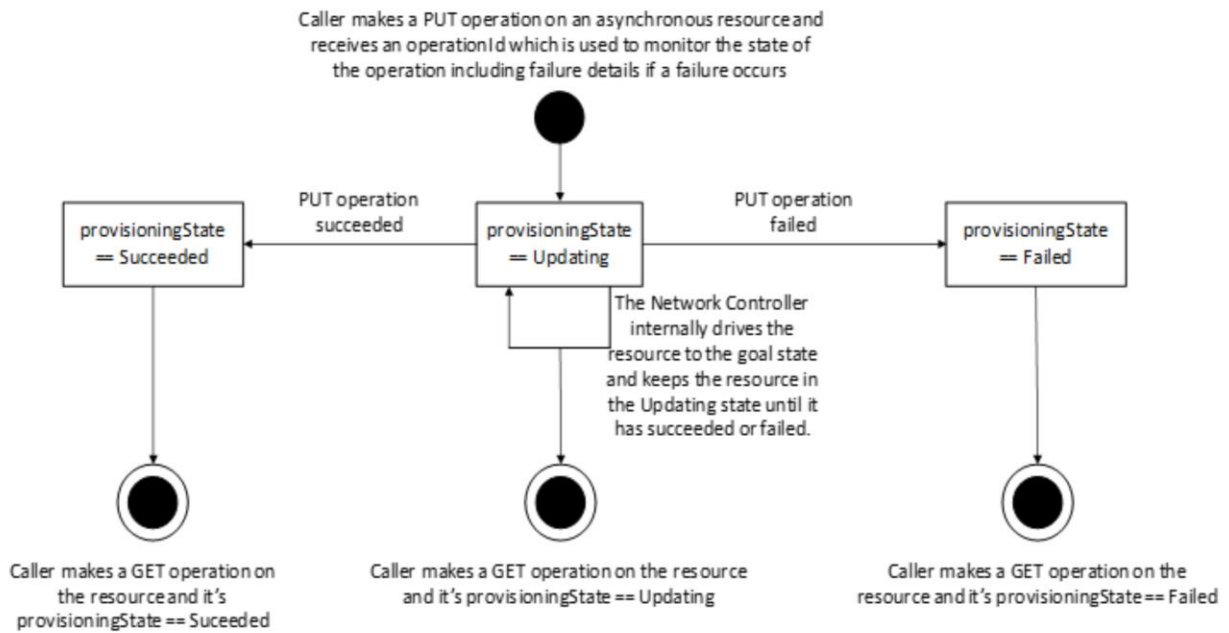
Caller makes a PUT operation on an asynchronous resource and receives an operationId which is used to monitor the state of the operation including failure details if a failure occurs

PUT operation succeeded

PUT operation failed

provisioningState == Succeeded

provisioningState == Updating

provisioningState == Failed

The Network Controller internally drives the resource to the goal state and keeps the resource in the Updating state until it has succeeded or failed.

Caller makes a GET operation on the resource and it's provisioningState == Suceeded

Caller makes a GET operation on the resource and it's provisioningState == Updating

Caller makes a GET operation on the resource and it's provisioningState == Failed